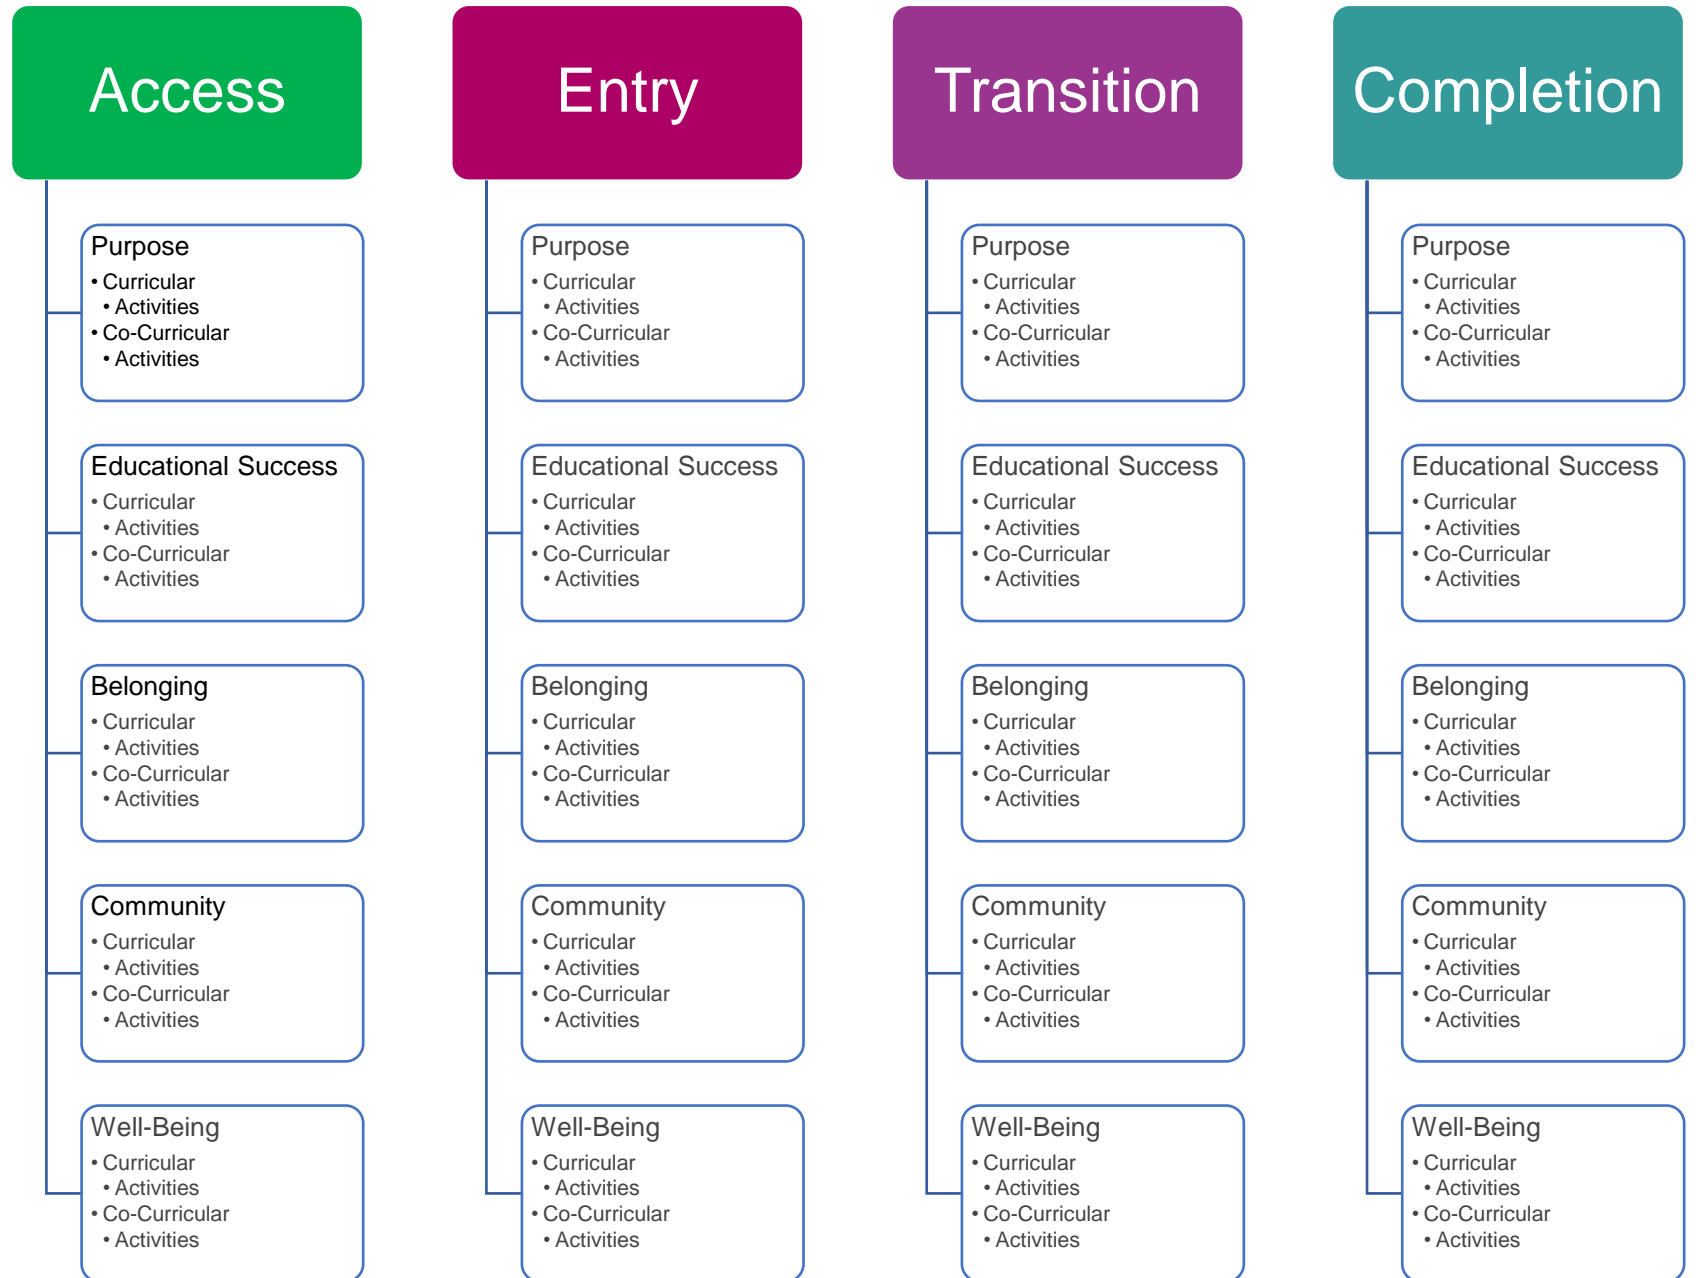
Access

Purpose
• Curricular
• Activities
• Co-Curricular
• Activities

Educational Success
• Curricular
• Activities
• Co-Curricular
• Activities

Belonging
• Curricular
• Activities
• Co-Curricular
• Activities

Community
• Curricular
• Activities
• Co-Curricular
• Activities

Well-Being
• Curricular
• Activities
• Co-Curricular
• Activities

Entry

Purpose
• Curricular
• Activities
• Co-Curricular
• Activities

Educational Success
• Curricular
• Activities
• Co-Curricular
• Activities

Belonging
• Curricular
• Activities
• Co-Curricular
• Activities

Community
• Curricular
• Activities
• Co-Curricular
• Activities

Well-Being
• Curricular
• Activities
• Co-Curricular
• Activities

Transition

Purpose
• Curricular
• Activities
• Co-Curricular
• Activities

Educational Success
• Curricular
• Activities
• Co-Curricular
• Activities

Belonging
• Curricular
• Activities
• Co-Curricular
• Activities

Community
• Curricular
• Activities
• Co-Curricular
• Activities

Well-Being
• Curricular
• Activities
• Co-Curricular
• Activities

Completion

Purpose
• Curricular
• Activities
• Co-Curricular
• Activities

Educational Success
• Curricular
• Activities
• Co-Curricular
• Activities

Belonging
• Curricular
• Activities
• Co-Curricular
• Activities

Community
• Curricular
• Activities
• Co-Curricular
• Activities

Well-Being
• Curricular
• Activities
• Co-Curricular
• Activities